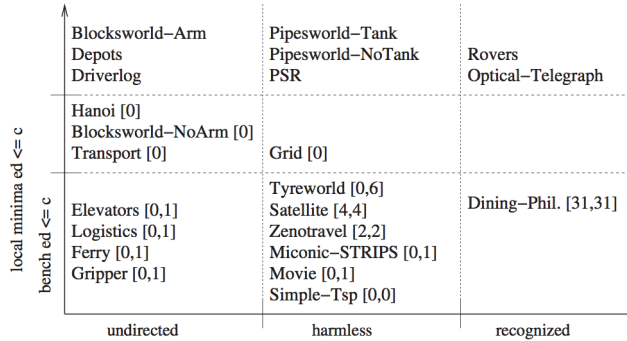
| | undirected | harmless | recognized |
|---|---|---|---|
| local minima ed <= c | Blocksworld−Arm<br>Depots<br>Driverlog | Pipesworld−Tank<br>Pipesworld−NoTank<br>PSR | Rovers<br>Optical−Telegraph |
| | Hanoi [0]<br>Blocksworld−NoArm [0]<br>Transport [0] | Grid [0] | |
| bench ed <= c | Elevators [0,1]<br>Logistics [0,1]<br>Ferry [0,1]<br>Gripper [0,1] | Tyreworld [0,6]<br>Satellite [4,4]<br>Zenotravel [2,2]<br>Miconic−STRIPS [0,1]<br>Movie [0,1]<br>Simple−Tsp [0,0] | Dining−Phil. [31,31] |